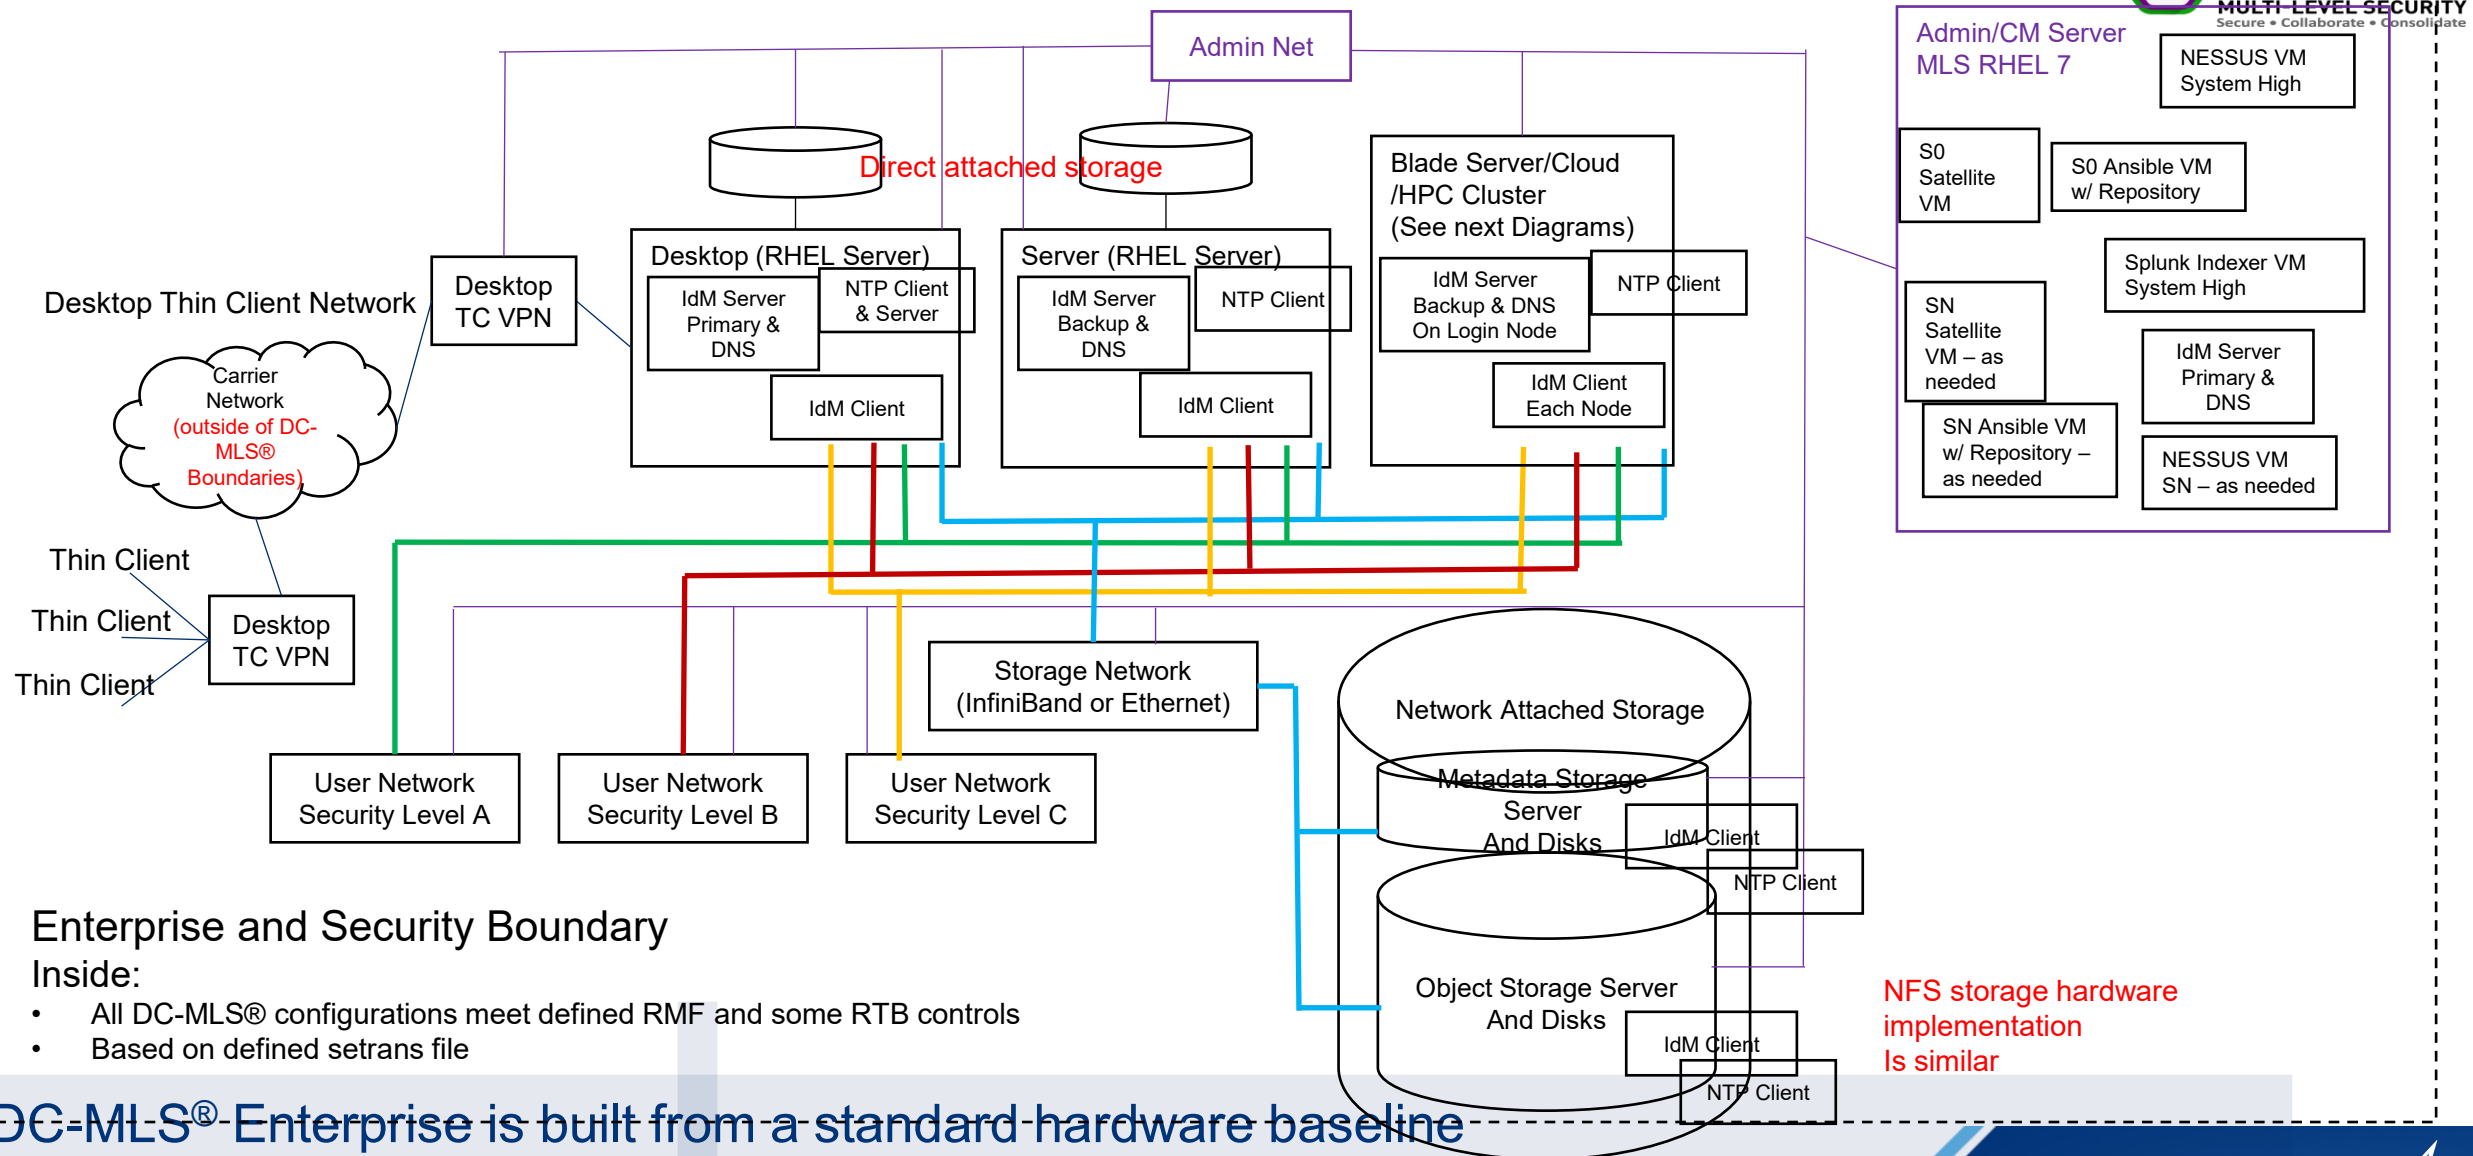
MULTI-LEVEL SECURITY
Secure • Collaborate • Consolidate

Admin Net

Admin/CM Server
MLS RHEL 7

NESSUS VM
System High

S0
Satellite
VM

S0 Ansible VM
w/ Repository

Splunk Indexer VM
System High

SN
Satellite
VM – as
needed

IdM Server
Primary &
DNS

SN Ansible VM
w/ Repository –
as needed

NESSUS VM
SN – as needed

Direct attached storage

Blade Server/Cloud
/HPC Cluster
(See next Diagrams)

IdM Server
Backup & DNS
On Login Node

NTP Client

IdM Client
Each Node

Desktop (RHEL Server)

IdM Server
Primary &
DNS

NTP Client
& Server

IdM Client

Server (RHEL Server)

IdM Server
Backup &
DNS

NTP Client

IdM Client

Desktop Thin Client Network

Desktop
TC VPN

Carrier
Network
(outside of DC-
MLS®
Boundaries)

Thin Client
Thin Client
Thin Client

Desktop
TC VPN

Storage Network
(InfiniBand or Ethernet)

Network Attached Storage

Metadata Storage
Server
And Disks

IdM Client

NTP Client

Object Storage Server
And Disks

IdM Client

NTP Client

User Network
Security Level A

User Network
Security Level B

User Network
Security Level C

NFS storage hardware
implementation
Is similar

Enterprise and Security Boundary
Inside:
• All DC-MLS® configurations meet defined RMF and some RTB controls
• Based on defined setrans file

DC-MLS® Enterprise is built from a standard hardware baseline